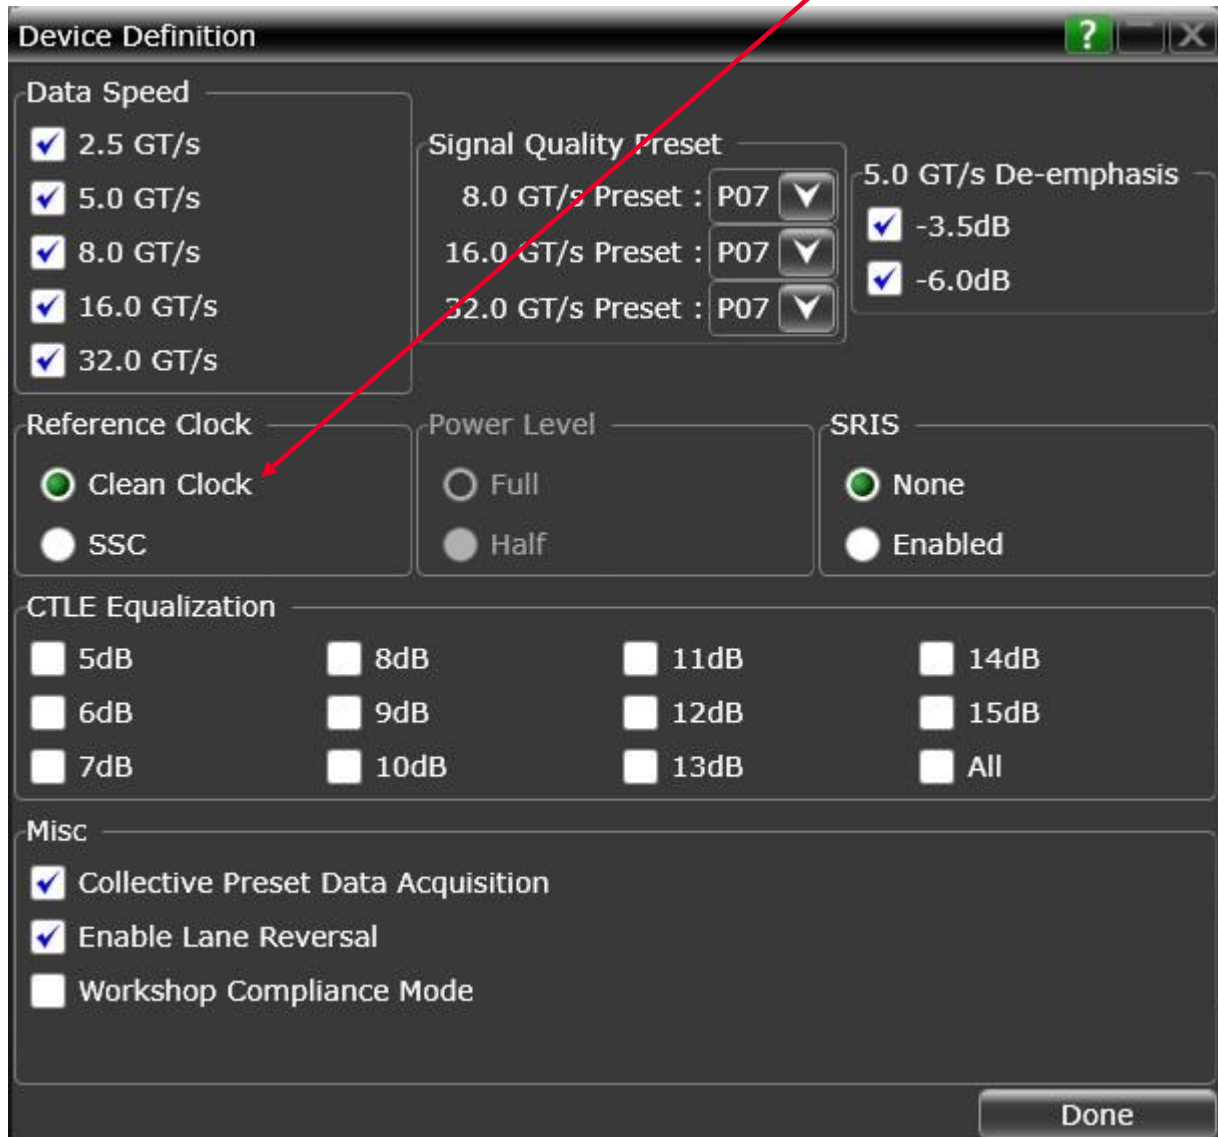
Device Definition
?

Data Speed
2.5 GT/s
5.0 GT/s
8.0 GT/s
16.0 GT/s
32.0 GT/s

Signal Quality Preset
8.0 GT/s Preset : P07
16.0 GT/s Preset : P07
32.0 GT/s Preset : P07

5.0 GT/s De-emphasis
-3.5dB
-6.0dB

Reference Clock
Clean Clock
SSC

Power Level
Full
Half

SRIS
None
Enabled

CTLE Equalization

| 5dB | 8dB | 11dB | 14dB |
|---|---|---|---|
| 6dB | 9dB | 12dB | 15dB |
| 7dB | 10dB | 13dB | All |

Misc
Collective Preset Data Acquisition
Enable Lane Reversal
Workshop Compliance Mode

Done